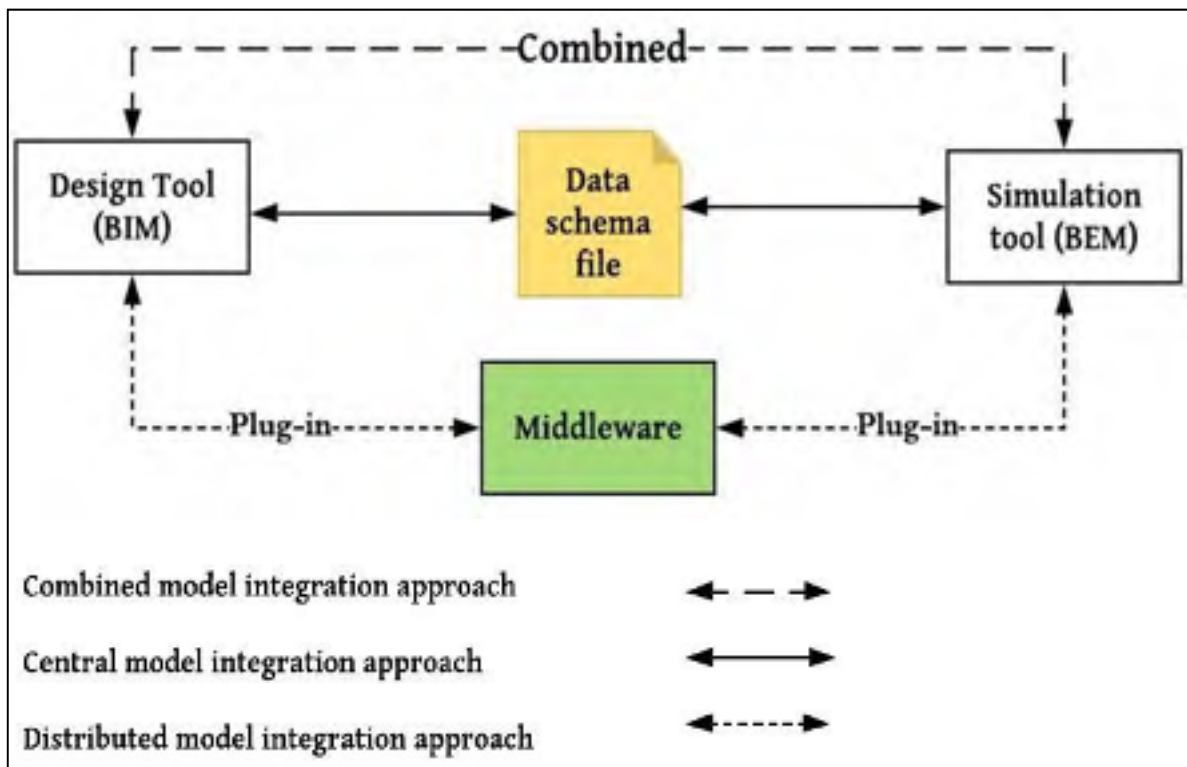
Combined

Design Tool (BIM)

Data schema file

Simulation tool (BEM)

Plug-in

Middleware

Plug-in

Combined model integration approach

Central model integration approach

Distributed model integration approach